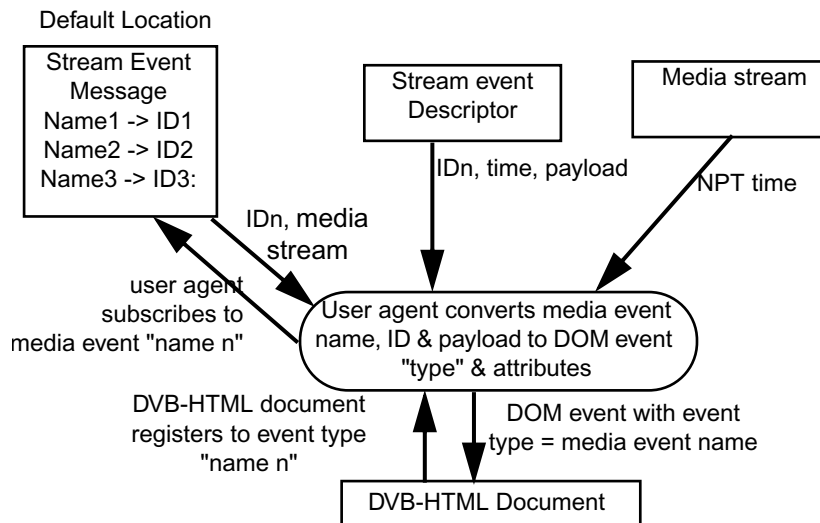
Default Location

Stream Event Message
Name1 -> ID1
Name2 -> ID2
Name3 -> ID3:

Stream event Descriptor

Media stream

IDn, time, payload

NPT time

IDn, media stream

user agent subscribes to media event "name n"

User agent converts media event name, ID & payload to DOM event "type" & attributes

DVB-HTML document registers to event type "name n"

DOM event with event type = media event name

DVB-HTML Document